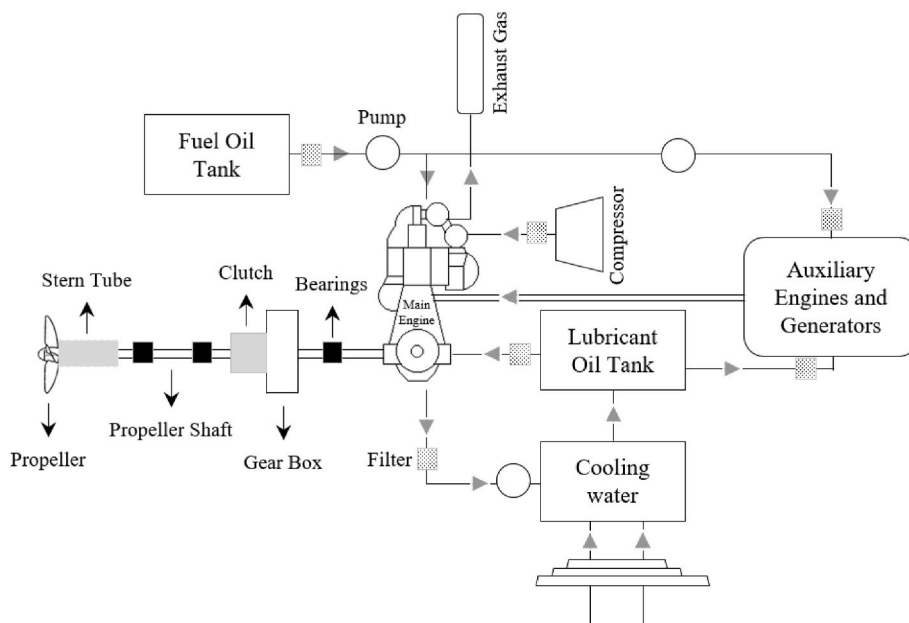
Exhaust Gas

Fuel Oil Tank

Pump

Compressor

Stern Tube

Clutch

Bearings

Main Engine

Auxiliary Engines and Generators

Lubricant Oil Tank

Propeller Shaft

Gear Box

Propeller

Filter

Cooling water